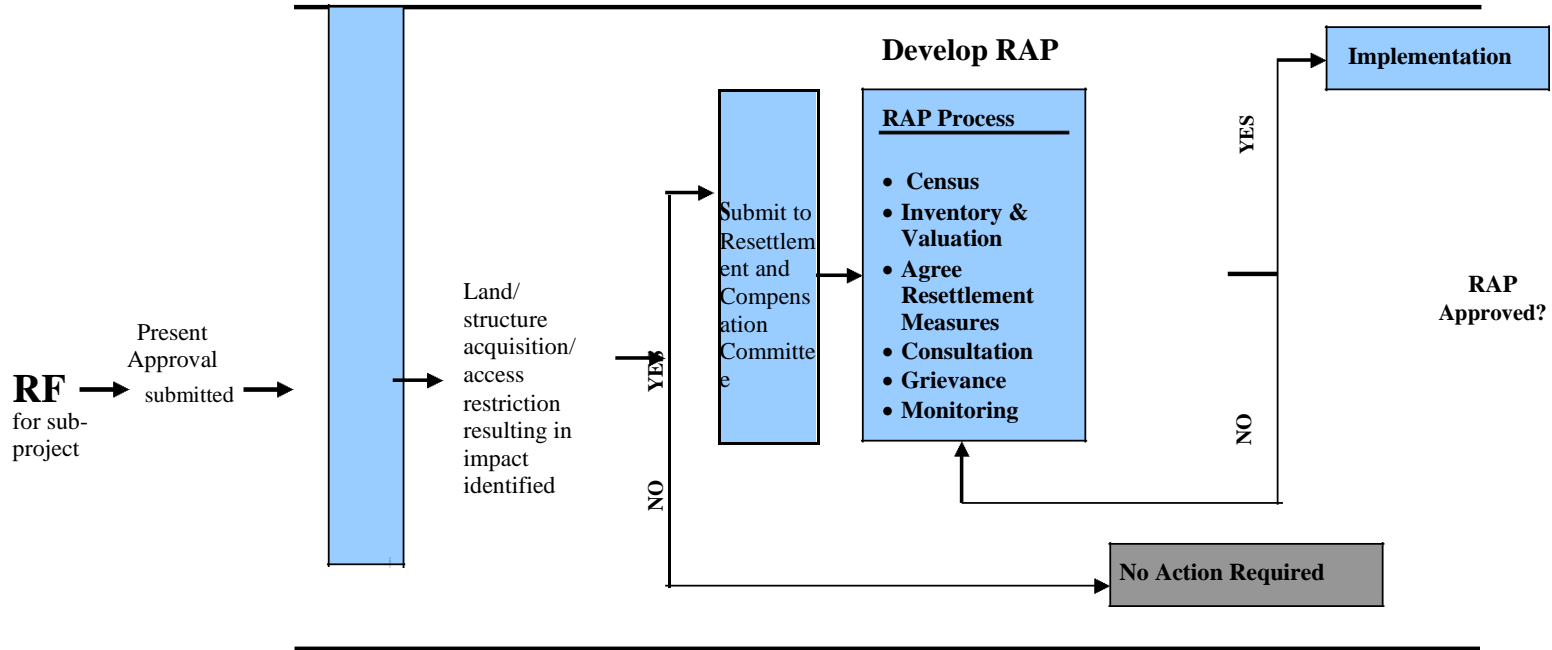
Develop RAP

Implementation

RF for sub-project

Present Approval

submitted

Land/ structure acquisition/ access restriction resulting in impact identified

YES

NO

Submit to Resettlement and Compensation Committee

RAP Process

- Census
- Inventory & Valuation
- Agree Resettlement Measures
- Consultation
- Grievance
- Monitoring

YES

NO

RAP Approved?

No Action Required